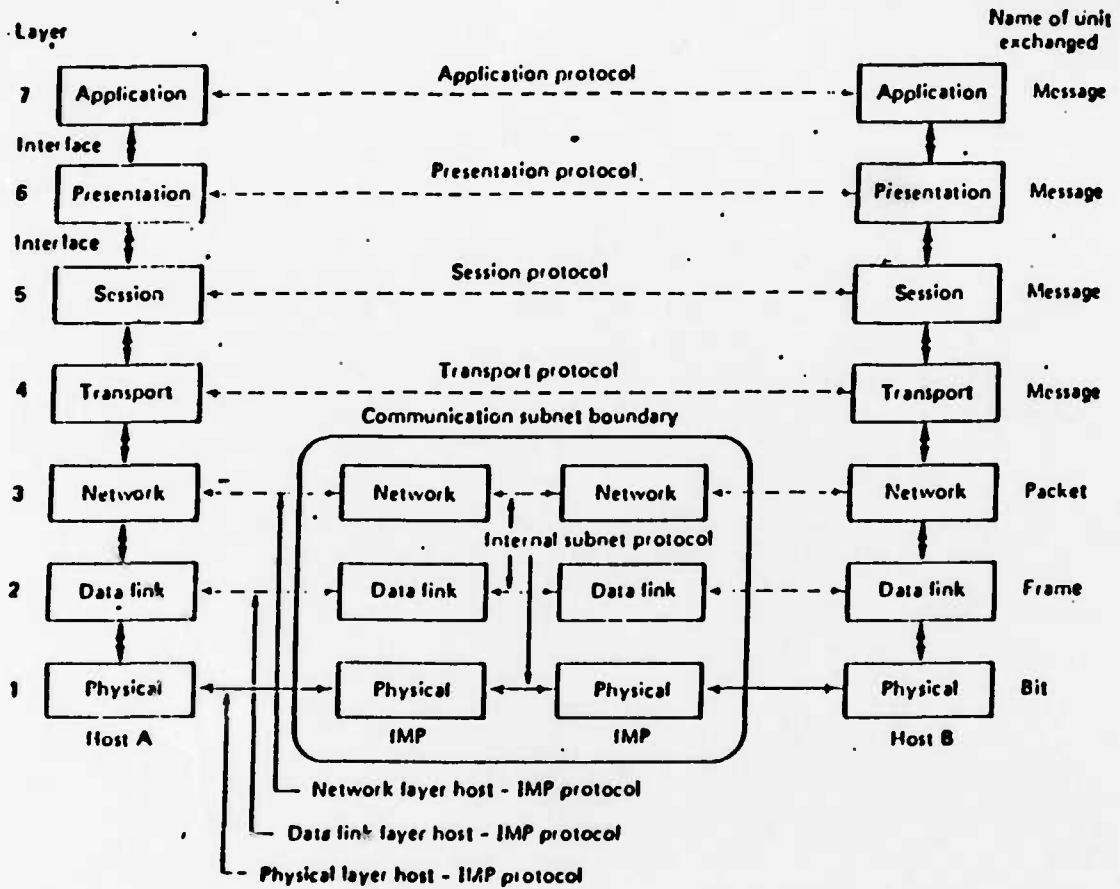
Layer

Name of unit exchanged

7 Application

Application protocol

Application

Message

Interface

6 Presentation

Presentation protocol

Presentation

Message

Interface

5 Session

Session protocol

Session

Message

4 Transport

Transport protocol

Transport

Message

Communication subnet boundary

3 Network

Network

Network

Network

Packet

Internal subnet protocol

2 Data link

Data link

Data link

Data link

Frame

1 Physical

Physical

Physical

Physical

Bit

Host A

IMP

IMP

Host B

Network layer host - IMP protocol

Data link layer host - IMP protocol

Physical layer host - IMP protocol